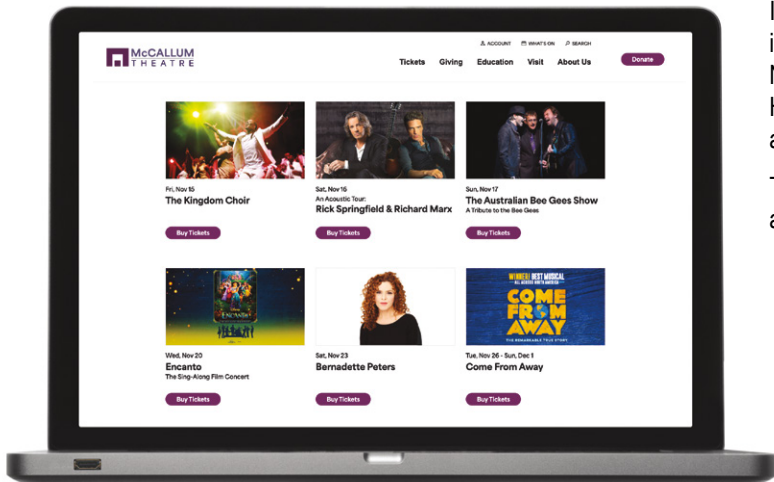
McCALLUM THEATRE

ACCOUNT WHAT'S ON SEARCH

Tickets Giving Education Visit About Us Donate

Fri, Nov 15
The Kingdom Choir
Buy Tickets

Sat, Nov 16
An Acoustic Tour:
Rick Springfield & Richard Marx
Buy Tickets

Sun, Nov 17
The Australian Bee Gees Show
A Tribute to the Bee Gees
Buy Tickets

Wed, Nov 20
Encanto
The Sing-Along Film Concert
Buy Tickets

Sat, Nov 23
Bernadette Peters
Buy Tickets

WINNER! BEST MUSICAL ALL ACROSS NORTH AMERICA!
COME FROM AWAY
THE REMARKABLE TRUE STORY

Tue, Nov 26 - Sun, Dec 1
Come From Away
Buy Tickets

I
i
N
H
a
-
a